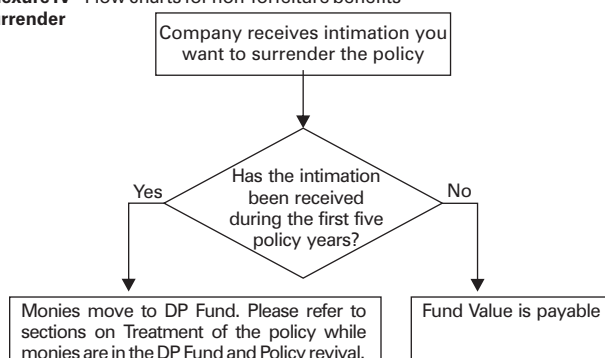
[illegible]nexure IV Flow charts for non-forfeiture benefits
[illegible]rrender

Company receives intimation you want to surrender the policy

Has the intimation been received during the first five policy years?

Yes

No

Monies move to DP Fund. Please refer to sections on Treatment of the policy while monies are in the DP Fund and Policy revival.

Fund Value is payable